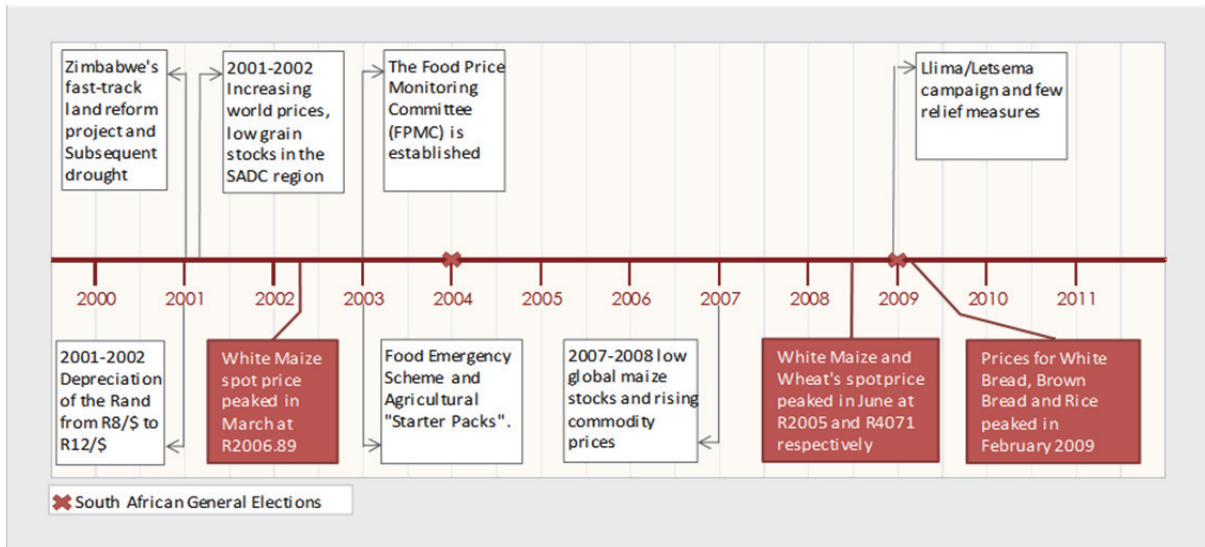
Zimbabwe's fast-track land reform project and Subsequent drought

2001-2002 Increasing world prices, low grain stocks in the SADC region

The Food Price Monitoring Committee (FPMC) is established

Llima/Letsema campaign and few relief measures

2000 2001 2002 2003 2004 2005 2006 2007 2008 2009 2010 2011

2001-2002 Depreciation of the Rand from R8/$ to R12/$

White Maize spot price peaked in March at R2006.89

Food Emergency Scheme and Agricultural "Starter Packs".

2007-2008 low global maize stocks and rising commodity prices

White Maize and Wheat's spot price peaked in June at R2005 and R4071 respectively

Prices for White Bread, Brown Bread and Rice peaked in February 2009

South African General Elections